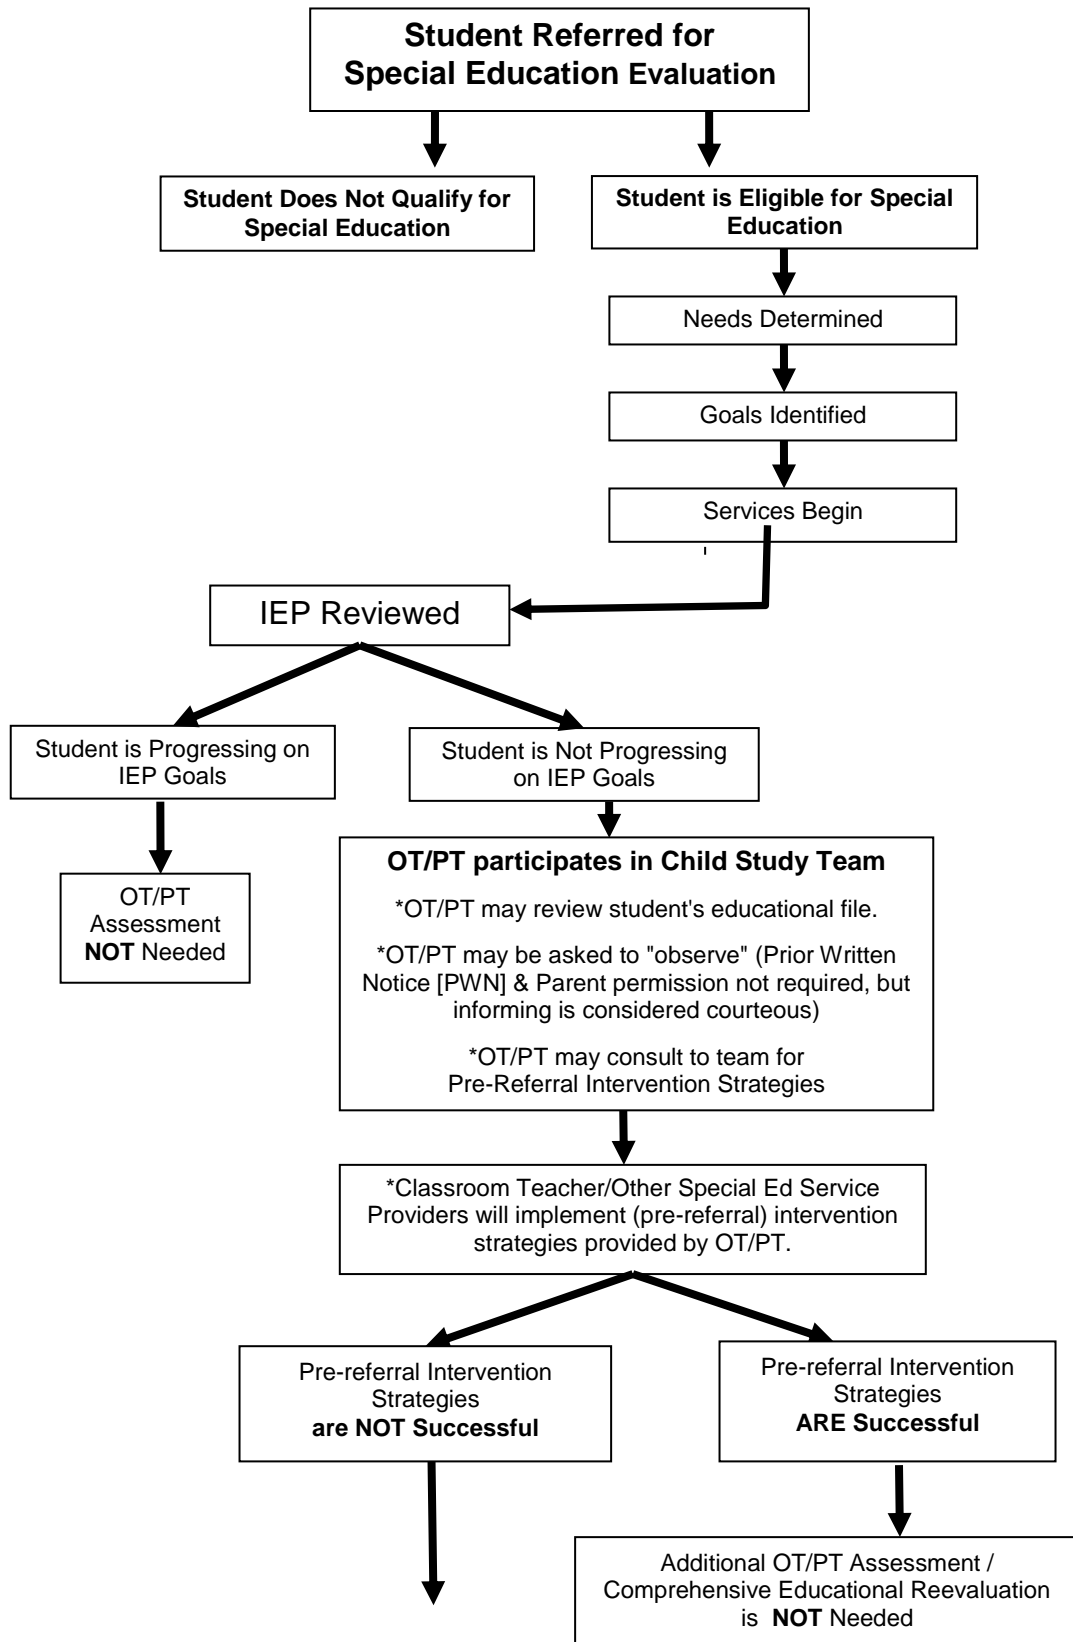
Student Referred for Special Education Evaluation

Student Does Not Qualify for Special Education

Student is Eligible for Special Education

Needs Determined

Goals Identified

Services Begin

IEP Reviewed

Student is Progressing on IEP Goals

Student is Not Progressing on IEP Goals

OT/PT Assessment NOT Needed

OT/PT participates in Child Study Team

*OT/PT may review student's educational file.

*OT/PT may be asked to "observe" (Prior Written Notice [PWN] & Parent permission not required, but informing is considered courteous)

*OT/PT may consult to team for Pre-Referral Intervention Strategies

*Classroom Teacher/Other Special Ed Service Providers will implement (pre-referral) intervention strategies provided by OT/PT.

Pre-referral Intervention Strategies are NOT Successful

Pre-referral Intervention Strategies ARE Successful

Additional OT/PT Assessment / Comprehensive Educational Reevaluation is NOT Needed